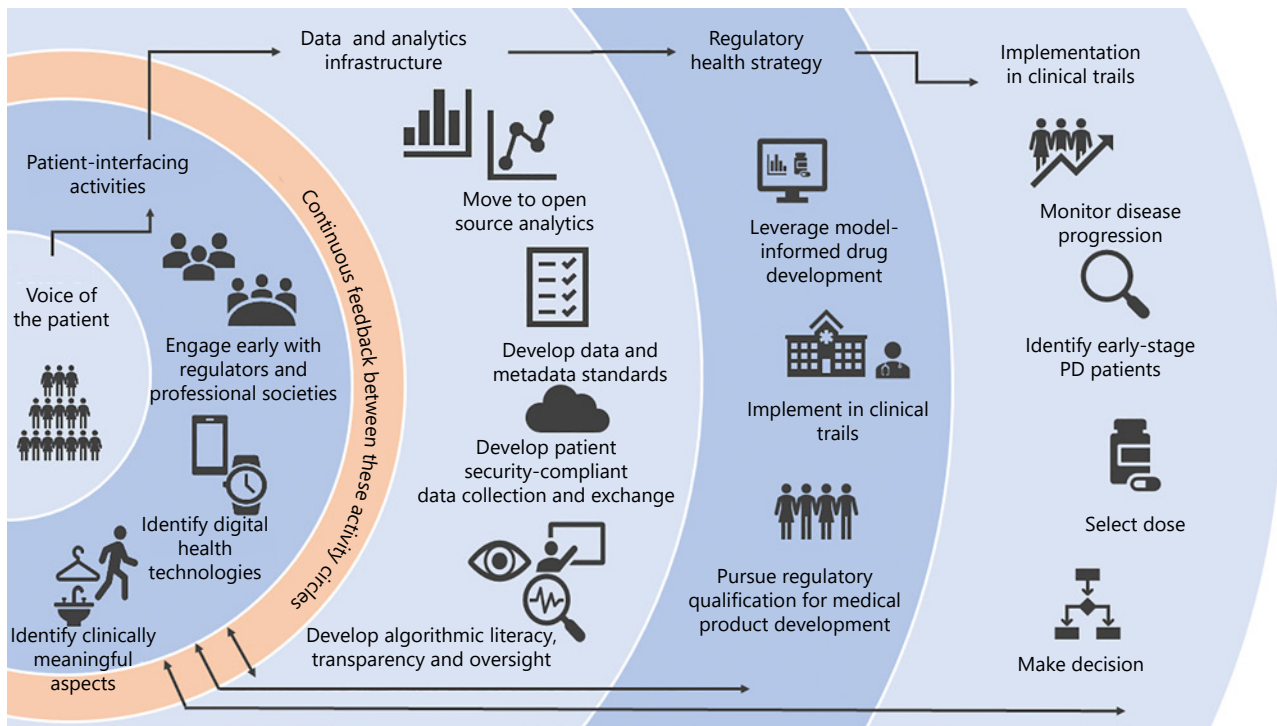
Data and analytics infrastructure

Regulatory health strategy

Implementation in clinical trails

Patient-interfacing activities

Voice of the patient

Engage early with regulators and professional societies

Identify digital health technologies

Identify clinically meaningful aspects

Continuous feedback between these activity circles

Move to open source analytics

Develop data and metadata standards

Develop patient security-compliant data collection and exchange

Develop algorithmic literacy, transparency and oversight

Leverage model-informed drug development

Implement in clinical trails

Pursue regulatory qualification for medical product development

Monitor disease progression

Identify early-stage PD patients

Select dose

Make decision